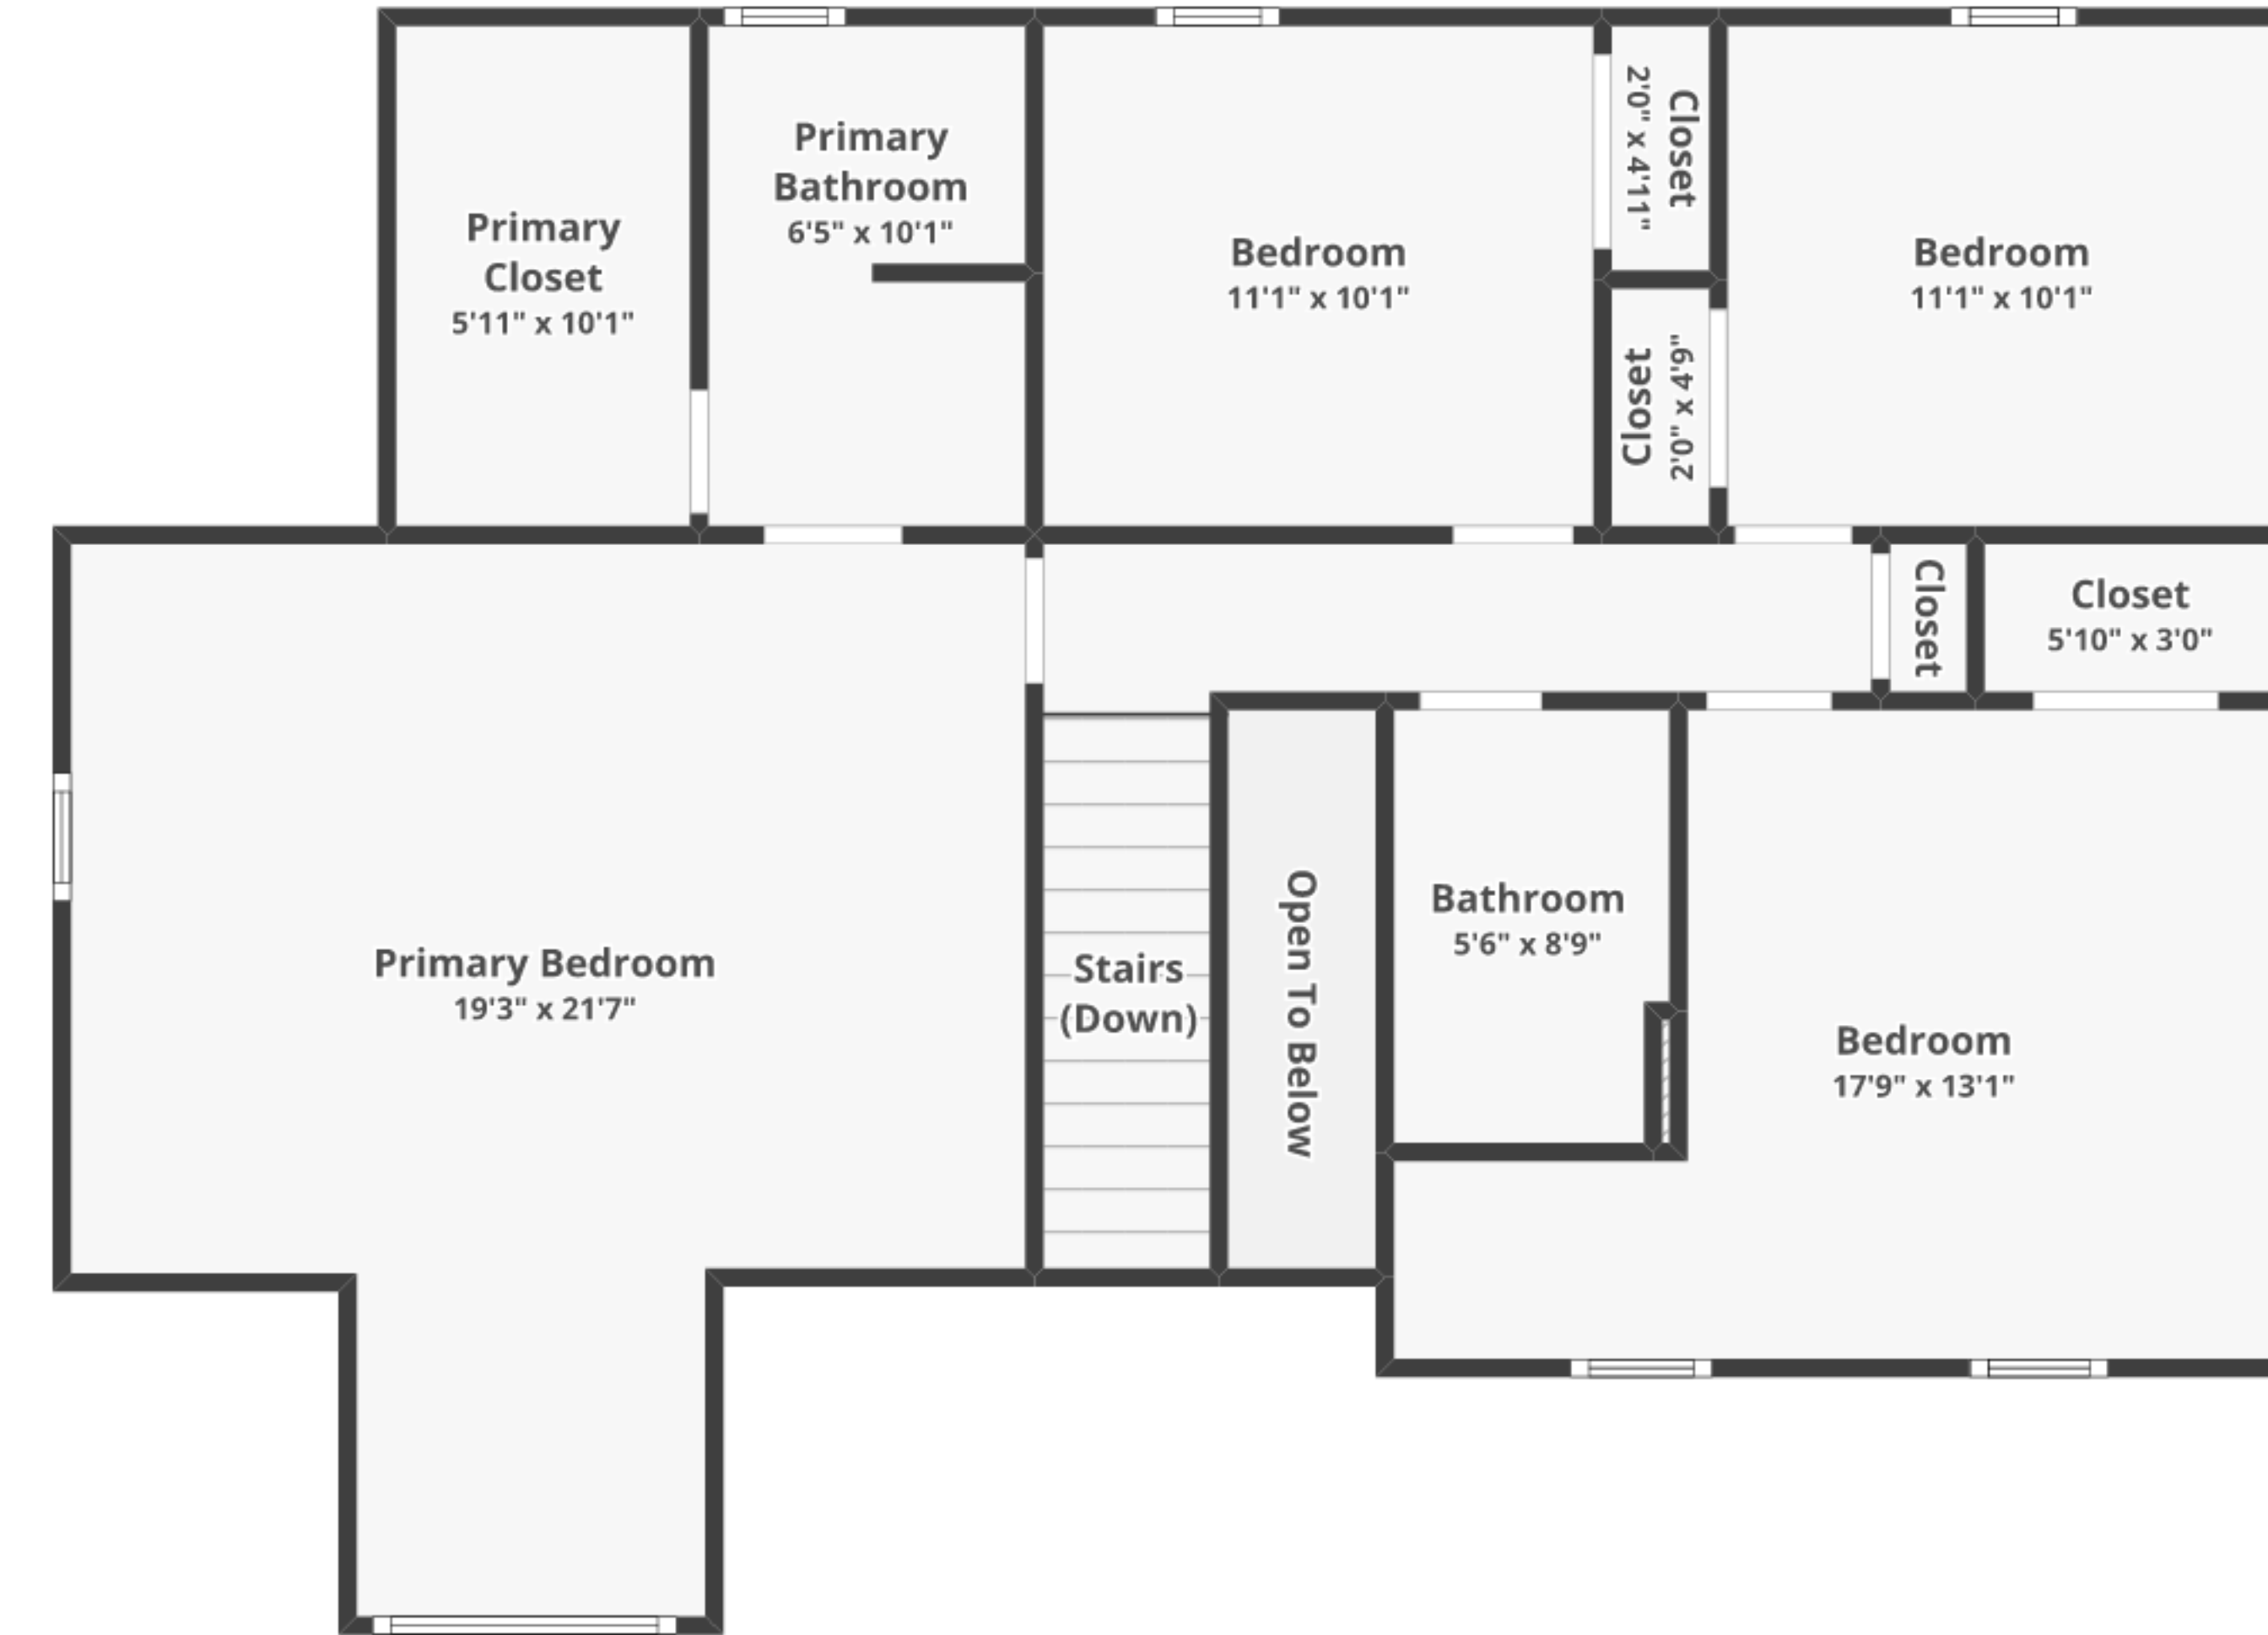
Primary Closet
5'11" x 10'1"

Primary Bathroom
6'5" x 10'1"

Bedroom
11'1" x 10'1"

Closet
2'0" x 4'11"

Closet
2'0" x 4'9"

Bedroom
11'1" x 10'1"

Closet

Closet
5'10" x 3'0"

Primary Bedroom
19'3" x 21'7"

Stairs
(Down)

Open To Below

Bathroom
5'6" x 8'9"

Bedroom
17'9" x 13'1"